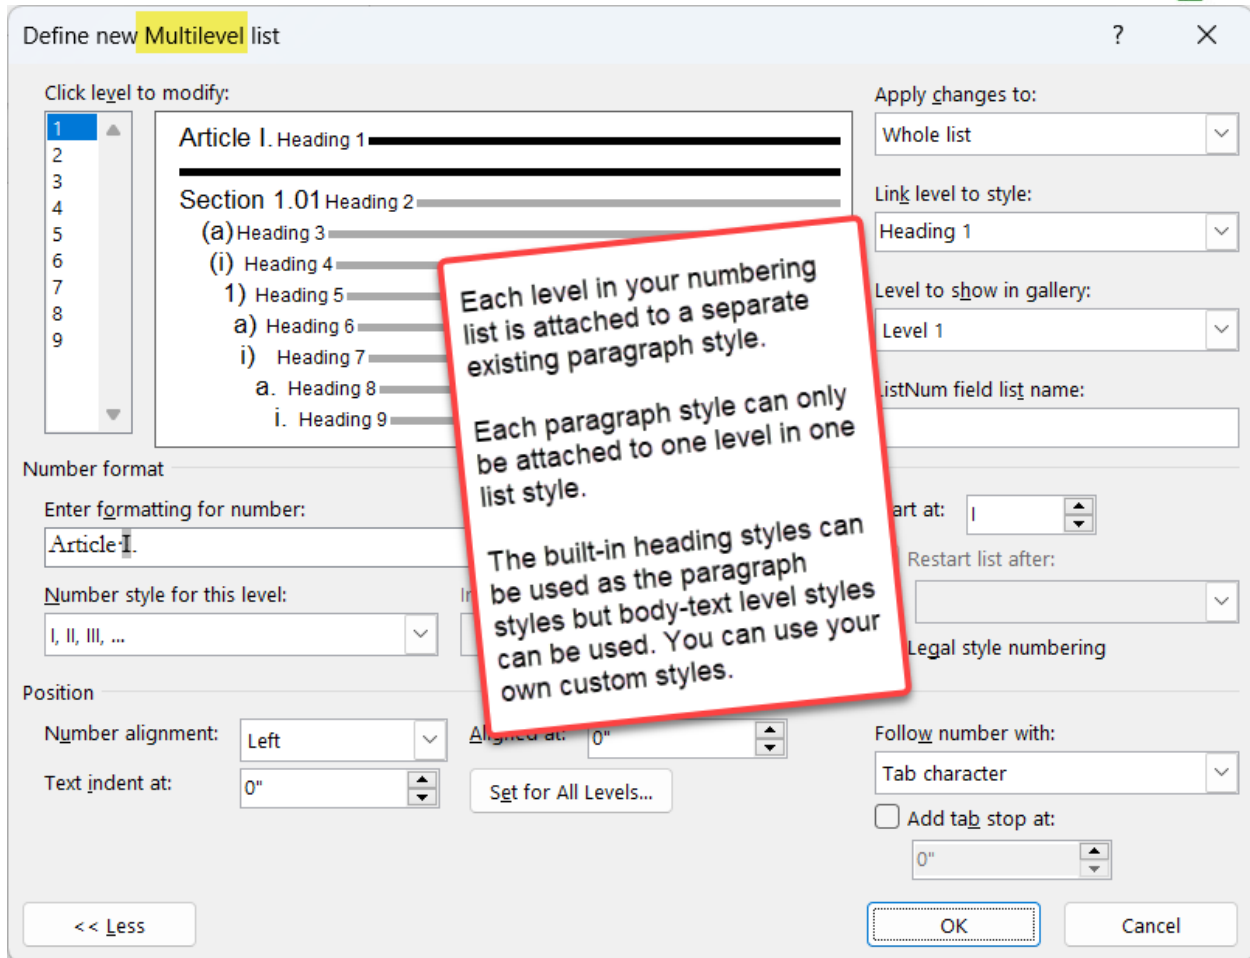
Define new Multilevel list

?

Click level to modify:

1
2
3
4
5
6
7
8
9

Article I. Heading 1

Section 1.01 Heading 2
(a) Heading 3
(i) Heading 4
1) Heading 5
a) Heading 6
i) Heading 7
a. Heading 8
i. Heading 9

Each level in your numbering list is attached to a separate existing paragraph style.

Each paragraph style can only be attached to one level in one list style.

The built-in heading styles can be used as the paragraph styles but body-text level styles can be used. You can use your own custom styles.

Apply changes to:
Whole list
Link level to style:
Heading 1
Level to show in gallery:
Level 1
ListNum field list name:

Number format
Enter formatting for number:
Article I.
Number style for this level:
I, II, III, ...
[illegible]art at:
I
Restart list after:
Legal style numbering

Position
Number alignment:
Left
Aligned at:
0"
Text indent at:
0"
Set for All Levels...
Follow number with:
Tab character
Add tab stop at:
0"

<< Less
OK
Cancel